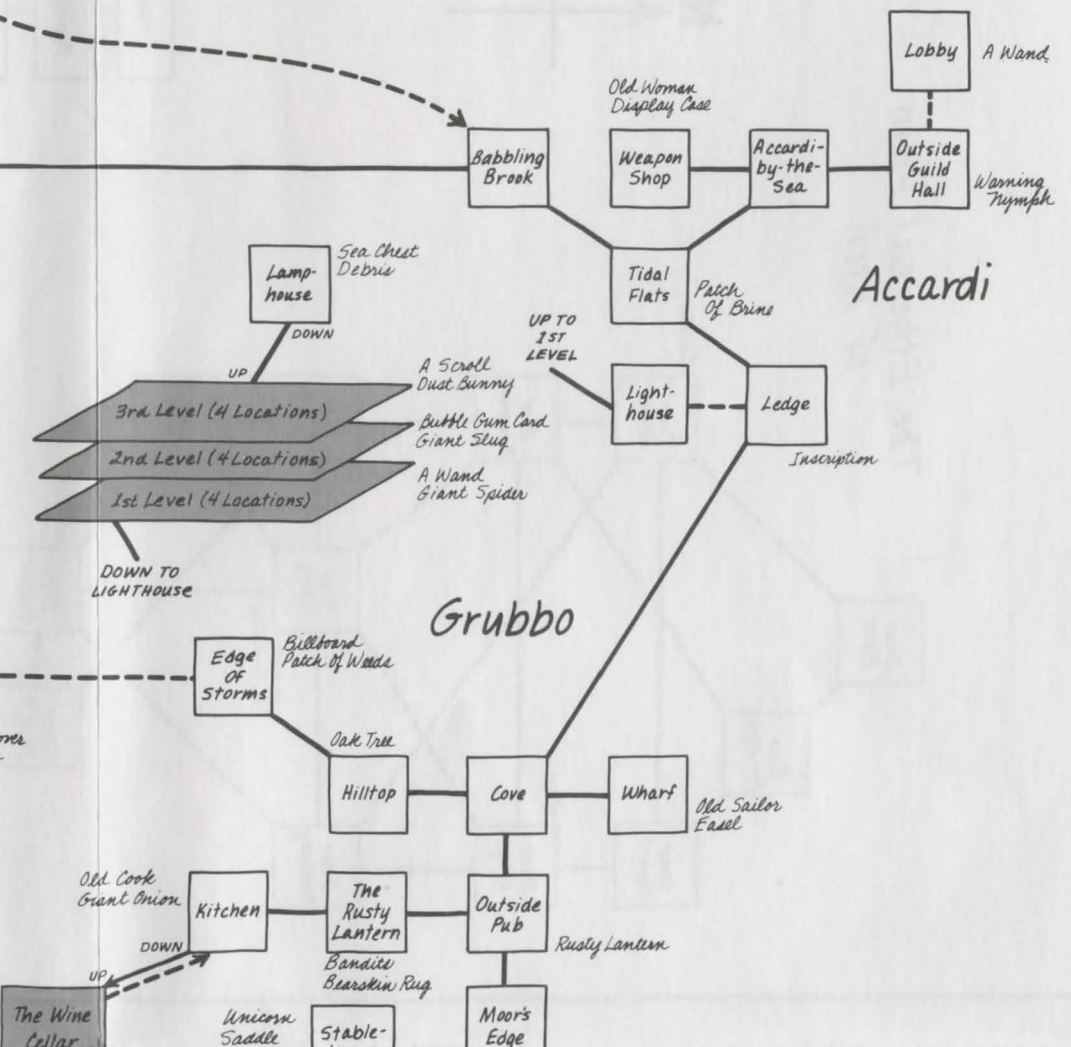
Lobby A Wand

Old Woman
Display Case

Babbling Brook

Weapon Shop

Accardi-by-the-Sea

Outside Guild Hall

Warning Nymph

Sea Chest
Debris

Lamp-house

DOWN

UP

Tidal Flats

Patch Of Brine

Accardi

UP TO 1ST LEVEL

A Scroll
Dust Bunny

Light-house

Ledge

3rd Level (4 Locations)

Bubble Gum Card
Giant Slug

2nd Level (4 Locations)

A Wand
Giant Spider

1st Level (4 Locations)

Inscription

DOWN TO LIGHTHOUSE

Grubbo

Billboard
Patch Of Weeds

Edge Of Storms

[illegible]

Oak Tree

Hilltop

Cove

Wharf

Old Sailor
Easel

Old Cook
Giant Onion

Kitchen

The Rusty Lantern

Outside Pub

Rusty Lantern

DOWN

UP

Bandits
Bearskin Rug

The Wine Cellar

Unicorn
Saddle

Stable-

Moor's Edge